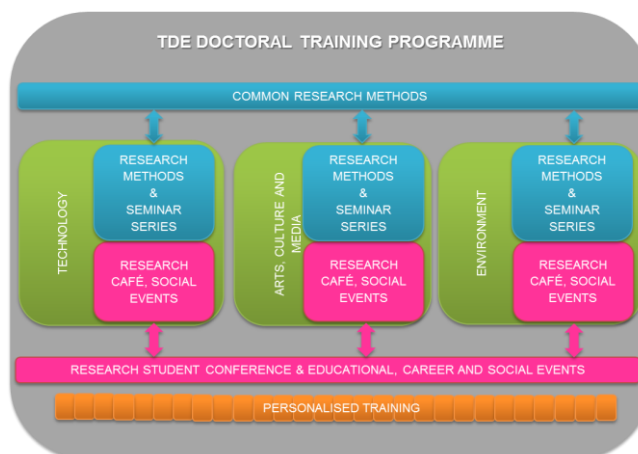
TDE DOCTORAL TRAINING PROGRAMME

COMMON RESEARCH METHODS

TECHNOLOGY

RESEARCH METHODS & SEMINAR SERIES

RESEARCH CAFÉ, SOCIAL EVENTS

ARTS, CULTURE AND MEDIA

RESEARCH METHODS & SEMINAR SERIES

RESEARCH CAFÉ, SOCIAL EVENTS

ENVIRONMENT

RESEARCH METHODS & SEMINAR SERIES

RESEARCH CAFÉ, SOCIAL EVENTS

RESEARCH STUDENT CONFERENCE & EDUCATIONAL, CAREER AND SOCIAL EVENTS

PERSONALISED TRAINING